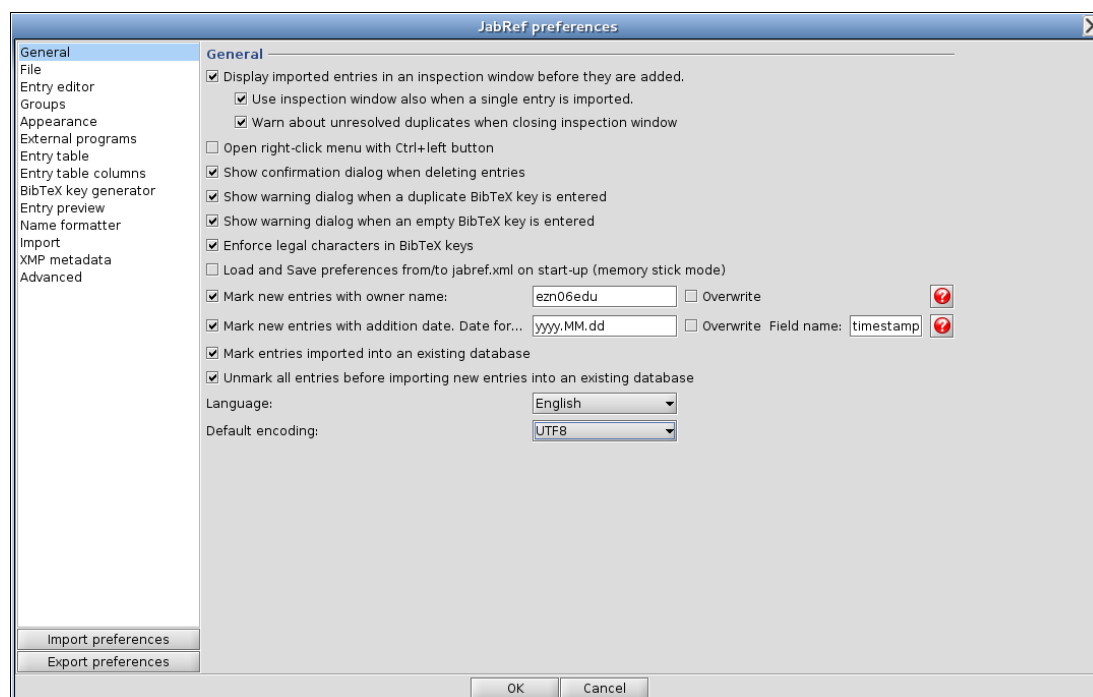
JabRef preferences

General
File
Entry editor
Groups
Appearance
External programs
Entry table
Entry table columns
BibTeX key generator
Entry preview
Name formatter
Import
XMP metadata
Advanced

General

☑ Display imported entries in an inspection window before they are added.
☑ Use inspection window also when a single entry is imported.
☑ Warn about unresolved duplicates when closing inspection window
☐ Open right-click menu with Ctrl+left button
☑ Show confirmation dialog when deleting entries
☑ Show warning dialog when a duplicate BibTeX key is entered
☑ Show warning dialog when an empty BibTeX key is entered
☑ Enforce legal characters in BibTeX keys
☐ Load and Save preferences from/to jabref.xml on start-up (memory stick mode)
☑ Mark new entries with owner name: ezn06edu ☐ Overwrite
☑ Mark new entries with addition date. Date for... yyyy.MM.dd ☐ Overwrite Field name: timestamp
☑ Mark entries imported into an existing database
☑ Unmark all entries before importing new entries into an existing database
Language: English
Default encoding: UTF8

Import preferences
Export preferences

OK Cancel